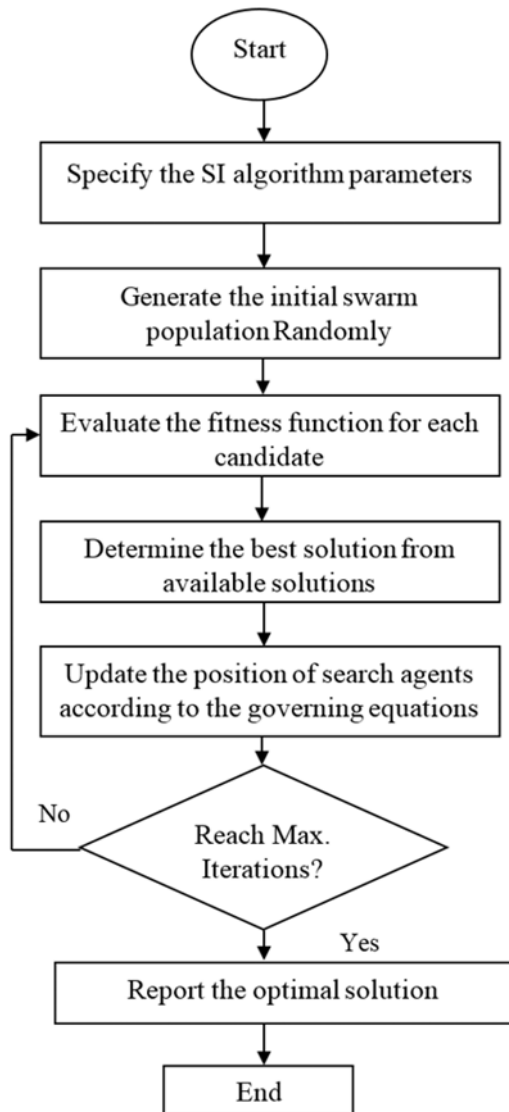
Start

Specify the SI algorithm parameters

Generate the initial swarm population Randomly

Evaluate the fitness function for each candidate

Determine the best solution from available solutions

Update the position of search agents according to the governing equations

No

Reach Max. Iterations?

Yes

Report the optimal solution

End